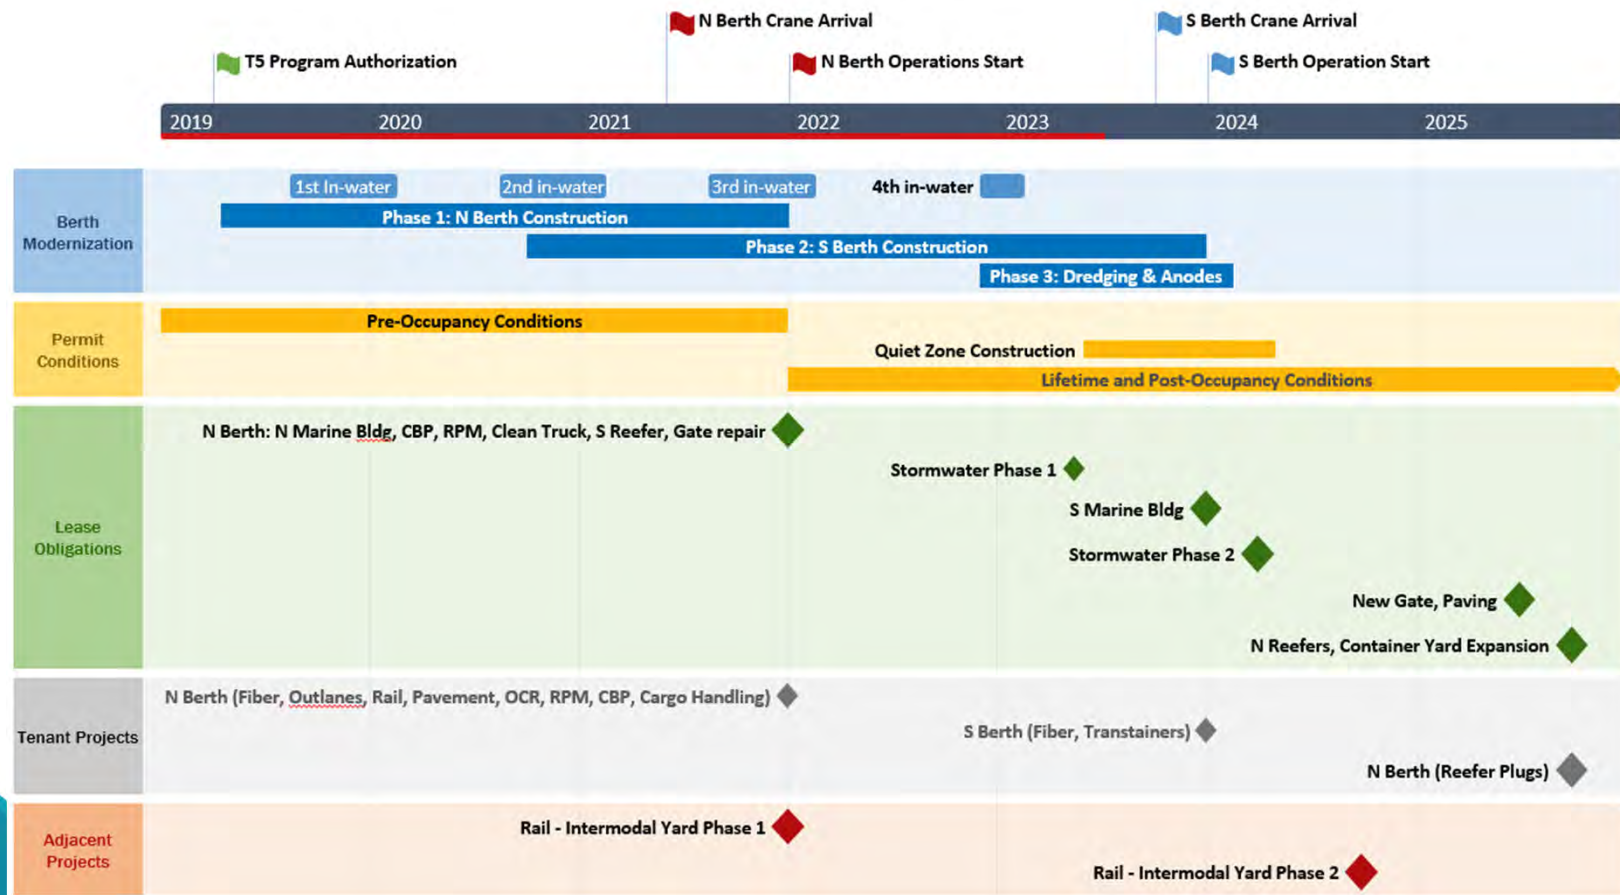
N Berth Crane Arrival
S Berth Crane Arrival
T5 Program Authorization
N Berth Operations Start
S Berth Operation Start

2019 2020 2021 2022 2023 2024 2025

Berth Modernization
1st In-water
2nd in-water
3rd in-water
4th in-water
Phase 1: N Berth Construction
Phase 2: S Berth Construction
Phase 3: Dredging & Anodes

Permit Conditions
Pre-Occupancy Conditions
Quiet Zone Construction
Lifetime and Post-Occupancy Conditions

Lease Obligations
N Berth: N Marine Bldg, CBP, RPM, Clean Truck, S Reefer, Gate repair
Stormwater Phase 1
S Marine Bldg
Stormwater Phase 2
New Gate, Paving
N Reefers, Container Yard Expansion

Tenant Projects
N Berth (Fiber, Outlanes, Rail, Pavement, OCR, RPM, CBP, Cargo Handling)
S Berth (Fiber, Transtainers)
N Berth (Reefer Plugs)

Adjacent Projects
Rail - Intermodal Yard Phase 1
Rail - Intermodal Yard Phase 2